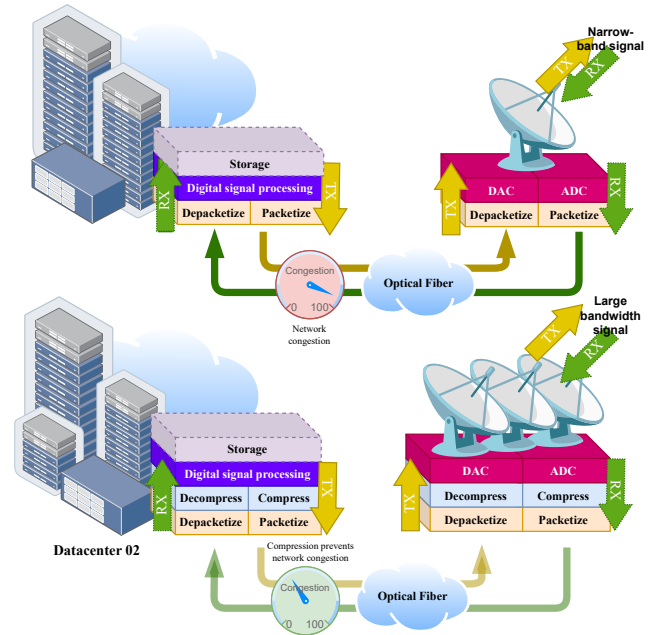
Narrow-band signal
TX
RX
Storage
Digital signal processing
RX
TX
Depacketize
Packetize
DAC
ADC
TX
RX
Depacketize
Packetize
Congestion
0
100
Network congestion
Optical Fiber
Large bandwidth signal
TX
RX
Storage
Digital signal processing
Decompress
Compress
RX
TX
Depacketize
Packetize
DAC
ADC
Decompress
Compress
TX
RX
Depacketize
Packetize
Datacenter 02
Compression prevents network congestion
Congestion
0
100
Optical Fiber